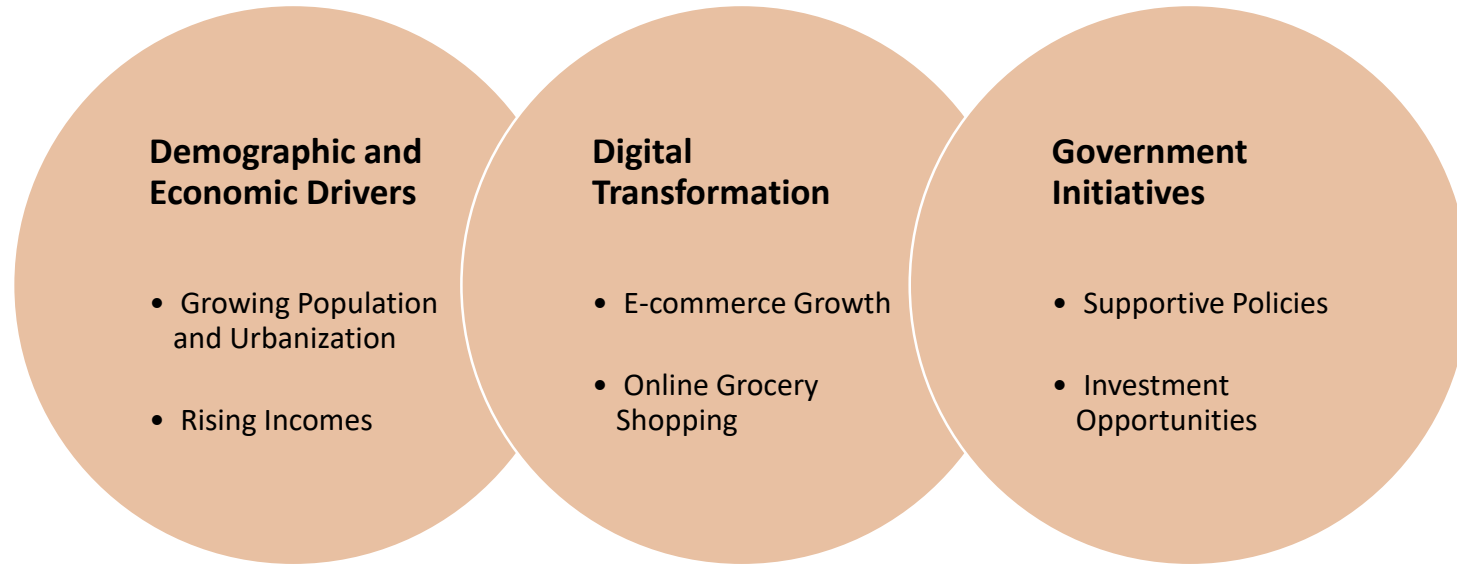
**Demographic and Economic Drivers**

- Growing Population and Urbanization
- Rising Incomes

**Digital Transformation**

- E-commerce Growth
- Online Grocery Shopping

**Government Initiatives**

- Supportive Policies
- Investment Opportunities